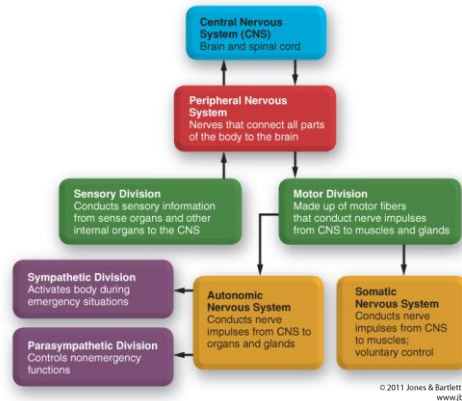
Central Nervous System (CNS)
Brain and spinal cord

Peripheral Nervous System
Nerves that connect all parts of the body to the brain

Sensory Division
Conducts sensory information from sense organs and other internal organs to the CNS

Motor Division
Made up of motor fibers that conduct nerve impulses from CNS to muscles and glands

Sympathetic Division
Activates body during emergency situations

Autonomic Nervous System
Conducts nerve impulses from CNS to organs and glands

Somatic Nervous System
Conducts nerve impulses from CNS to muscles; voluntary control

Parasympathetic Division
Controls nonemergency functions

© 2011 Jones & Bartlett
www.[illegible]